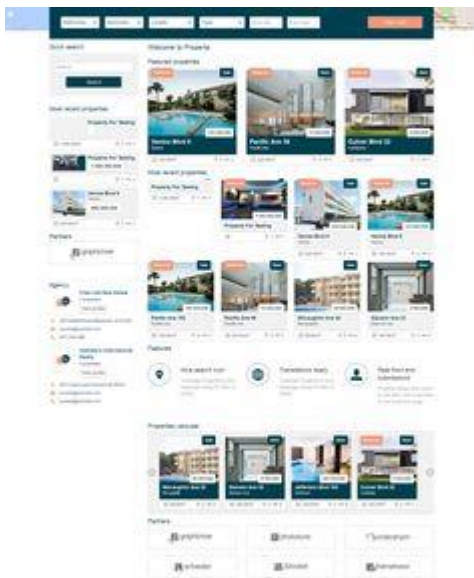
Quick search

Search

Most recent properties

Properties for Testing

Properties for Testing

Venice Blvd 5

Partners

graphicriver

Agency

Welcome to Property

Featured properties

Venice Blvd 5

Pacific Ave 56

Culver Blvd 22

Most recent properties

Properties for Testing

Venice Blvd 5

Venice Blvd 5

Features

Properties carousel

Partners

graphicriver

photodune

themeforest

activeden

3docean

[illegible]